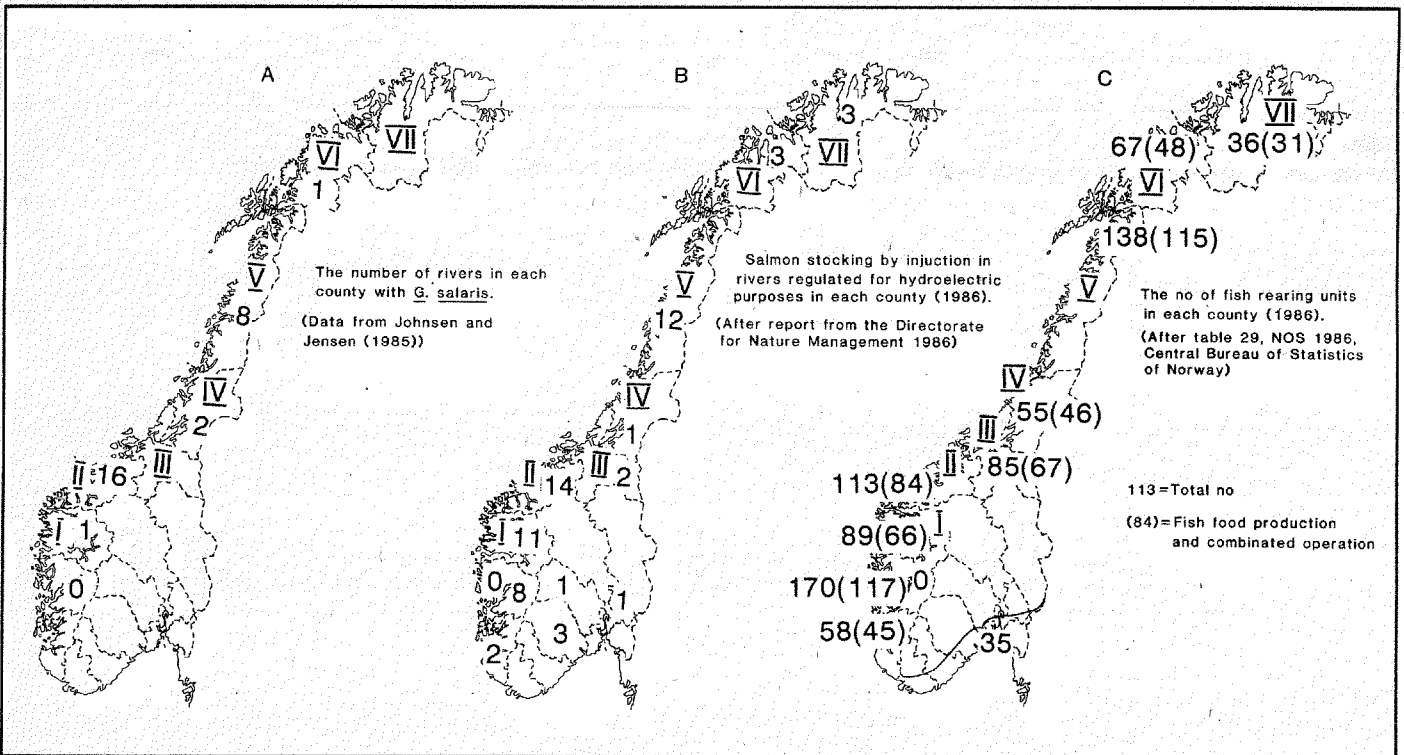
A

VII
VI
1

The number of rivers in each county with G. salaris.

(Data from Johnsen and Jensen (1985))

V
8
IV
2
II 16
III
I 1
0

B

3
3 VII
VI

Salmon stocking by injuction in rivers regulated for hydroelectric purposes in each county (1986).

(After report from the Directorate for Nature Management 1986)

V
12
IV
1
II 14
III 2
I 11
0 8
1
1
3
2

C

VII
67(48)
36(31)
VI
138(115)
V

The no of fish rearing units in each county (1986).

(After table 29, NOS 1986, Central Bureau of Statistics of Norway)

IV
55(46)
III
II
85(67)
113(84)
89(66) I
170(117) 0
58(45)
35

113 = Total no

(84) = Fish food production and combinated operation